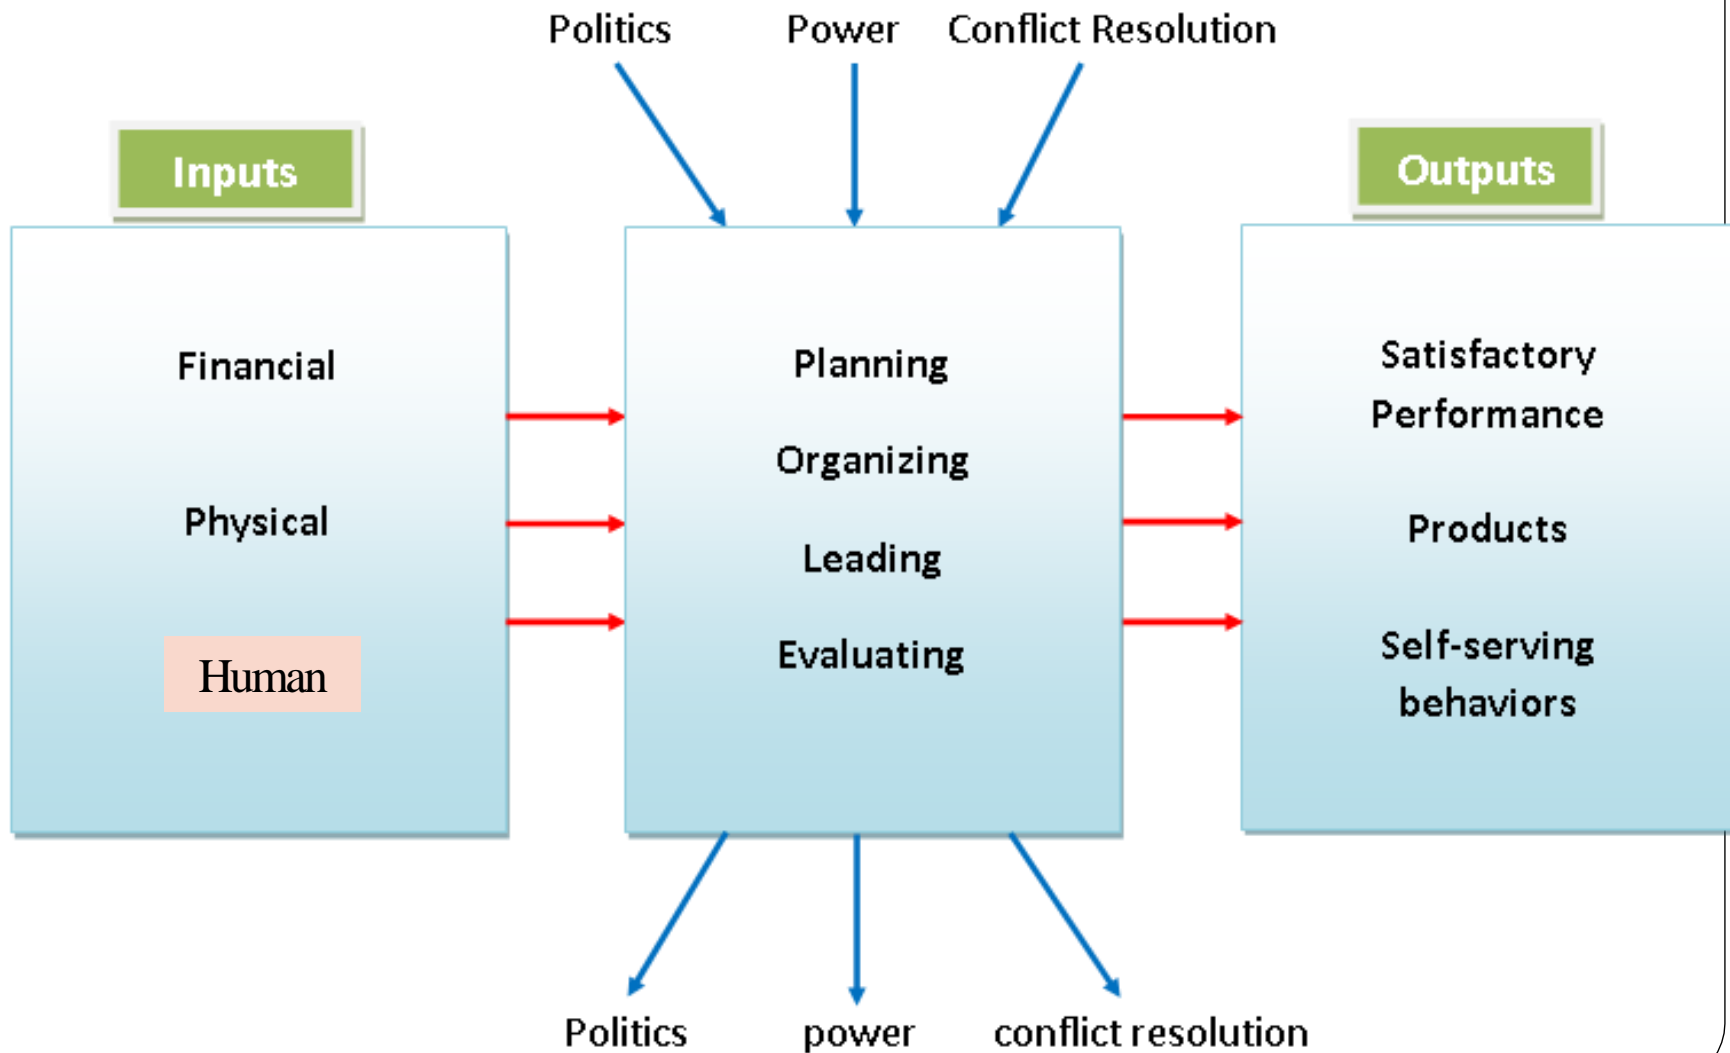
Politics Power Conflict Resolution

Inputs

Financial

Physical

Human

Planning

Organizing

Leading

Evaluating

Outputs

Satisfactory Performance

Products

Self-serving behaviors

Politics power conflict resolution